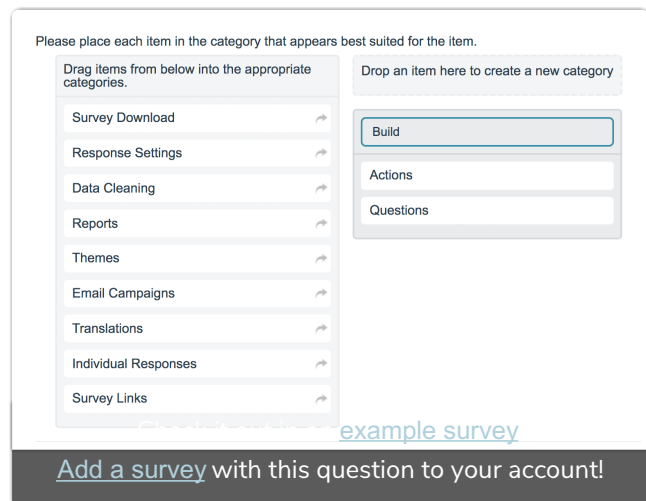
Please place each item in the category that appears best suited for the item.

Drag items from below into the appropriate categories.

Survey Download

Response Settings

Data Cleaning

Reports

Themes

Email Campaigns

Translations

Individual Responses

Survey Links

Drop an item here to create a new category

Build

Actions

Questions

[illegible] example survey

Add a survey with this question to your account!